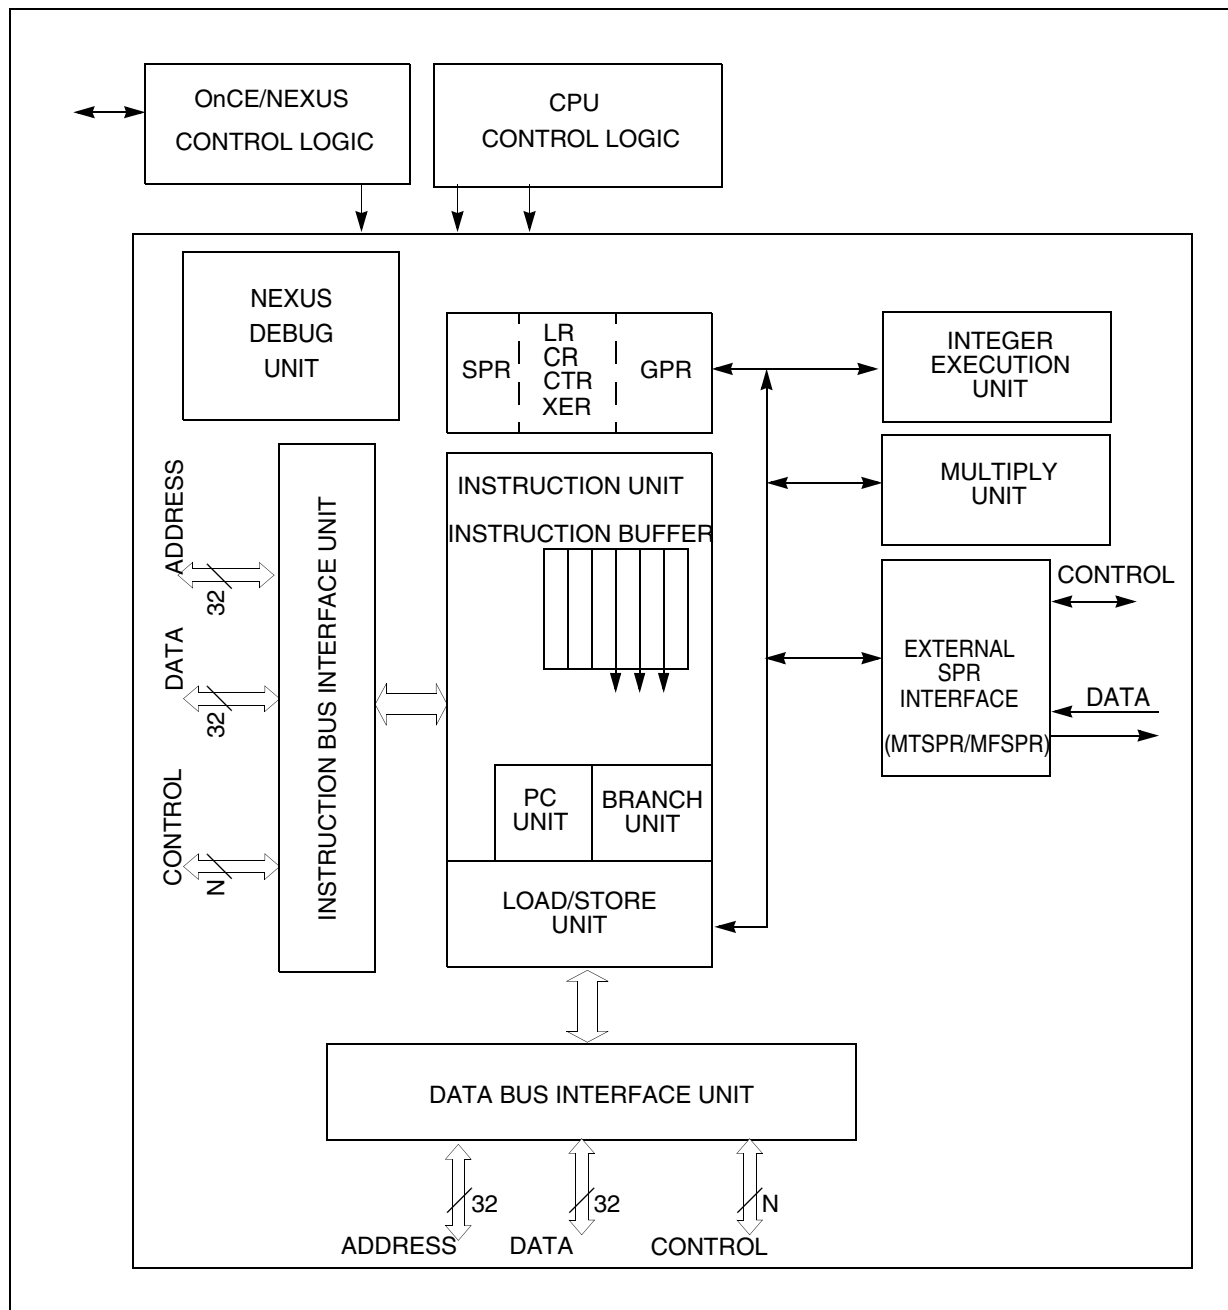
OnCE/NEXUS CONTROL LOGIC

CPU CONTROL LOGIC

NEXUS DEBUG UNIT

SPR

LR
CR
CTR
XER

GPR

INTEGER EXECUTION UNIT

MULTIPLY UNIT

ADDRESS
32

DATA
32

CONTROL
N

INSTRUCTION BUS INTERFACE UNIT

INSTRUCTION UNIT

INSTRUCTION BUFFER

CONTROL

EXTERNAL SPR INTERFACE
(MTSPR/MFSPR)

DATA

PC UNIT

BRANCH UNIT

LOAD/STORE UNIT

DATA BUS INTERFACE UNIT

32
ADDRESS

32
DATA

N
CONTROL